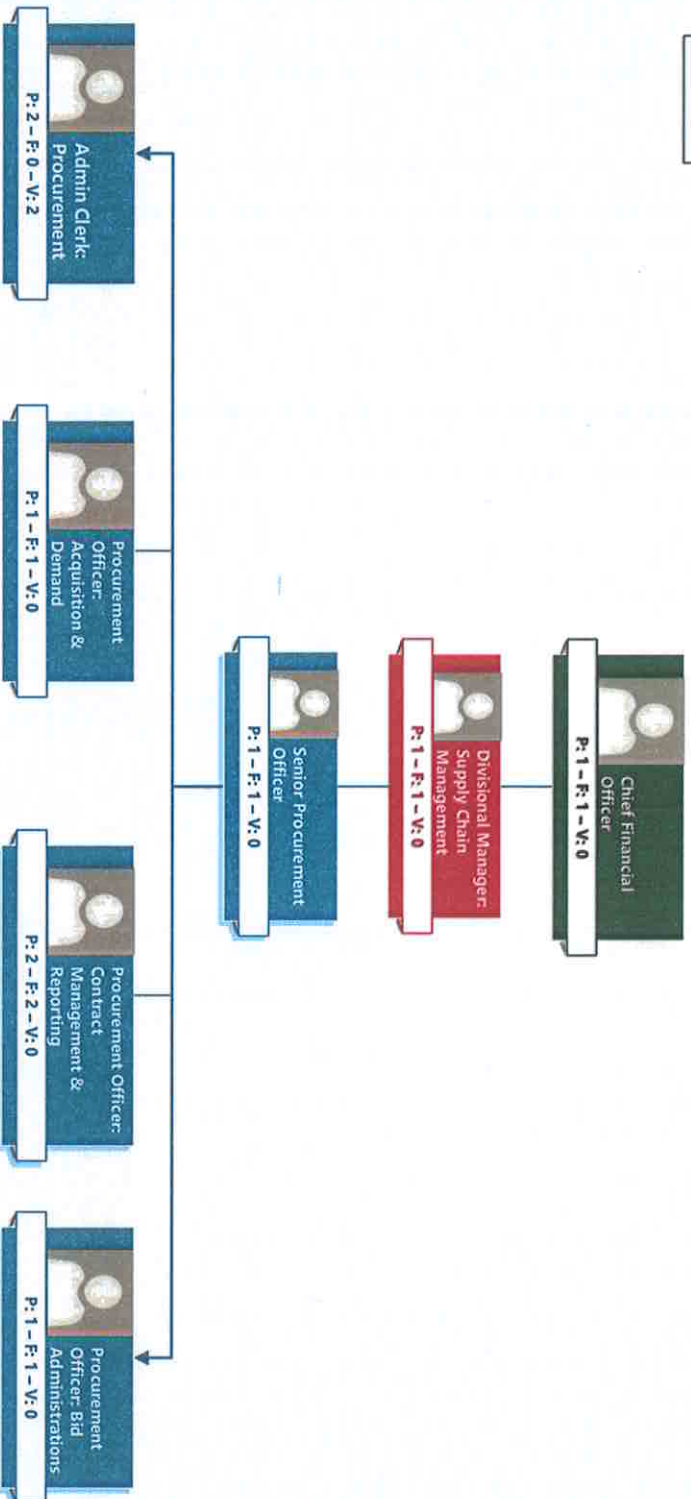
Chief Financial Officer
P: 1 – F: 1 – V: 0

Divisional Manager: Supply Chain Management
P: 1 – F: 1 – V: 0

Senior Procurement Officer
P: 1 – F: 1 – V: 0

Admin Clerk: Procurement
P: 2 – F: 0 – V: 2

Procurement Officer: Acquisition & Demand
P: 1 – F: 1 – V: 0

Procurement Officer: Contract Management & Reporting
P: 2 – F: 2 – V: 0

Procurement Officer: Bid Administrations
P: 1 – F: 1 – V: 0